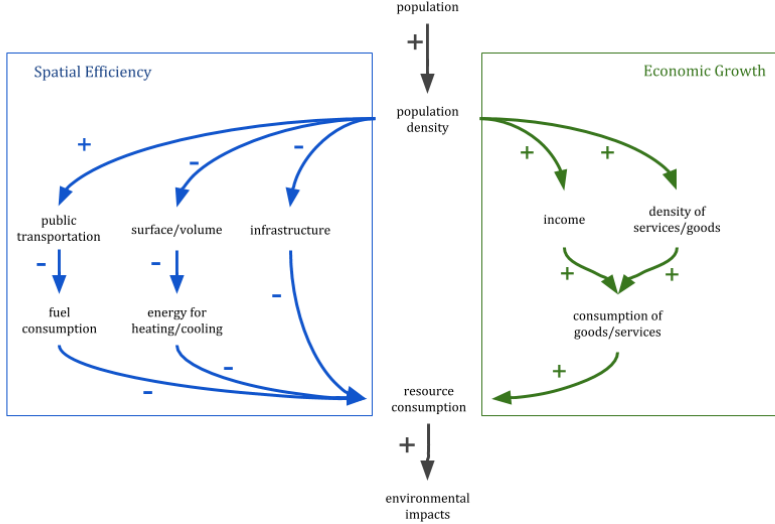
population

+

Spatial Efficiency

Economic Growth

population density

+

-

-

public transportation

surface/volume

infrastructure

-

-

-

fuel consumption

energy for heating/cooling

-

-

+

+

income

density of services/goods

+

+

consumption of goods/services

+

resource consumption

+

environmental impacts